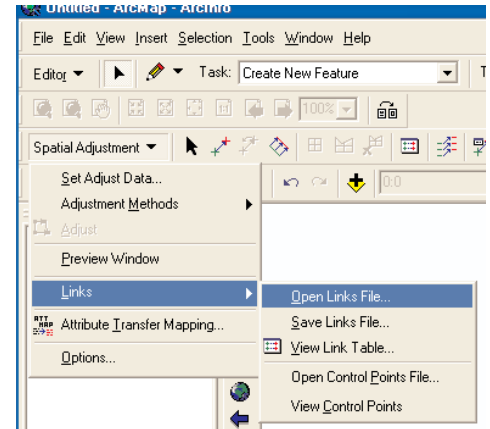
Untitled - ArcMap - ArcInfo

File Edit View Insert Selection Tools Window Help

Editor ▼ Task: Create New Feature

100%

Spatial Adjustment ▼

Set Adjust Data...
Adjustment Methods
Adjust
Preview Window
Links
Attribute Transfer Mapping...
Options...

Open Links File...
Save Links File...
View Link Table...
Open Control Points File...
View Control Points

0.0